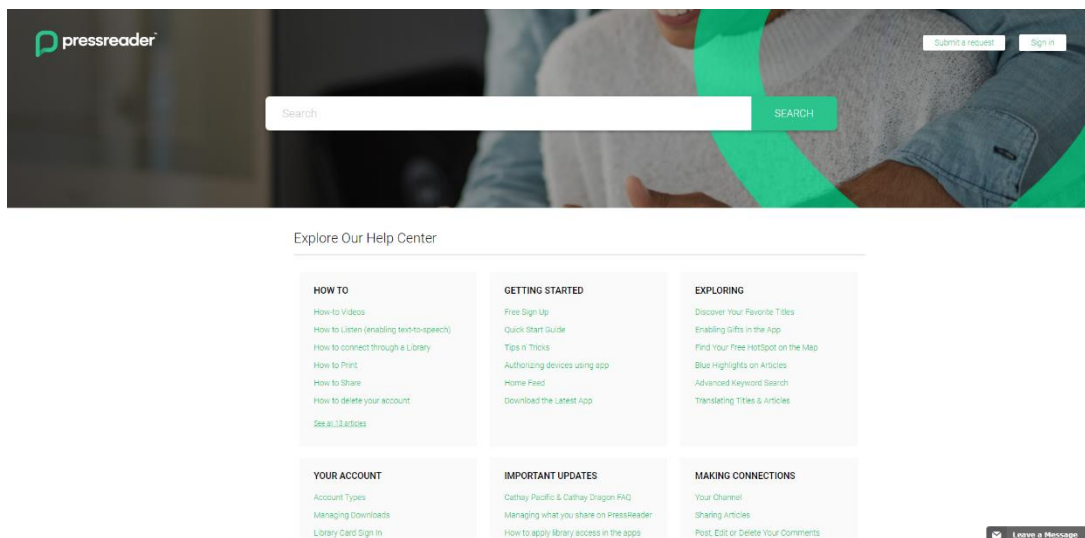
pressreader

Submit a request

Sign in

Search

SEARCH

Explore Our Help Center

HOW TO

How-to Videos

How to Listen (enabling text-to-speech)

How to connect through a Library

How to Print

How to Share

How to delete your account

See all 13 articles

GETTING STARTED

Free Sign Up

Quick Start Guide

Tips N' Tricks

Authorizing devices using app

Home Feed

Download the Latest App

EXPLORING

Discover Your Favorite Titles

Enabling Gifts in the App

Find Your Free HotSpot on the Map

Blue Highlights on Articles

Advanced Keyword Search

Translating Titles & Articles

YOUR ACCOUNT

Account Types

Managing Downloads

Library Card Sign In

IMPORTANT UPDATES

Cathay Pacific & Cathay Dragon FAQ

Managing what you share on PressReader

How to apply library access in the apps

MAKING CONNECTIONS

Your Channel

Sharing Articles

Post, Edit or Delete Your Comments

Leave a Message